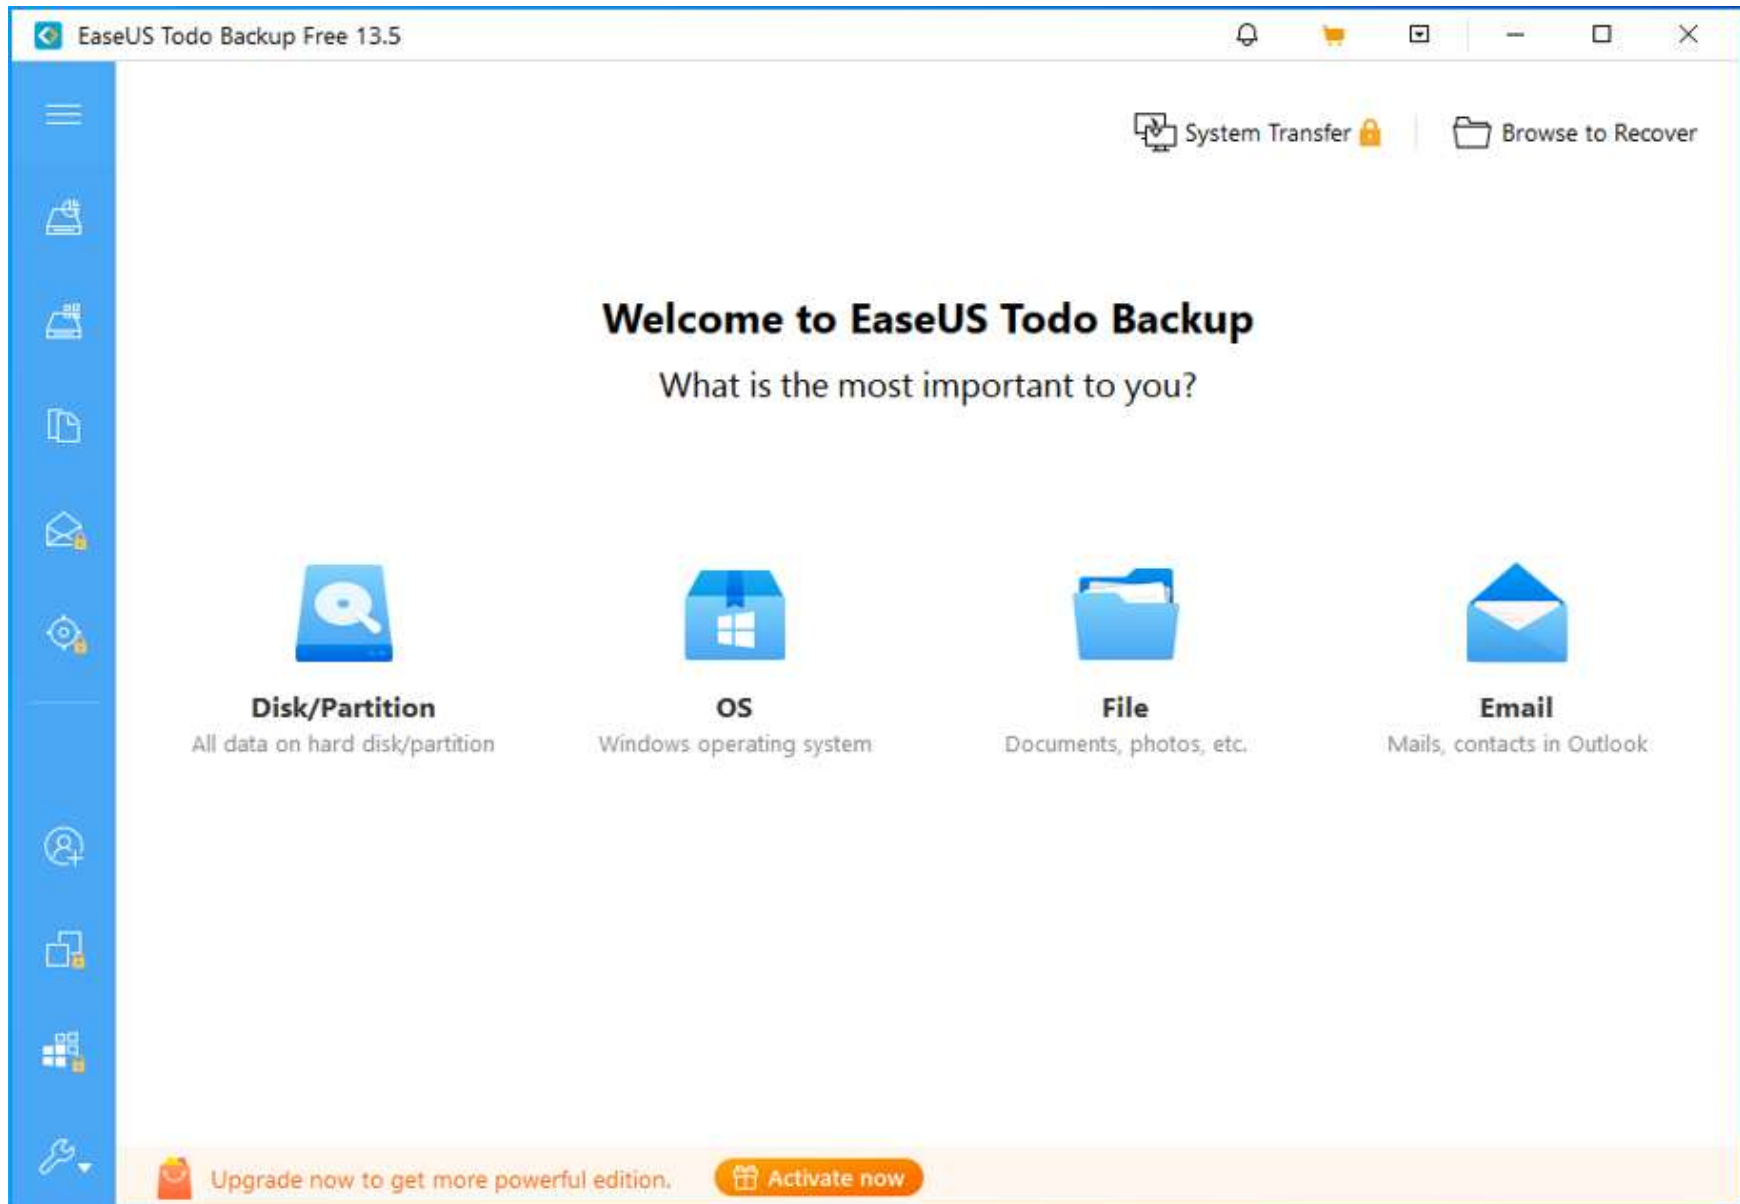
EaseUS Todo Backup Free 13.5

System Transfer

Browse to Recover

Welcome to EaseUS Todo Backup

What is the most important to you?

Disk/Partition
All data on hard disk/partition

OS
Windows operating system

File
Documents, photos, etc.

Email
Mails, contacts in Outlook

Upgrade now to get more powerful edition.

Activate now